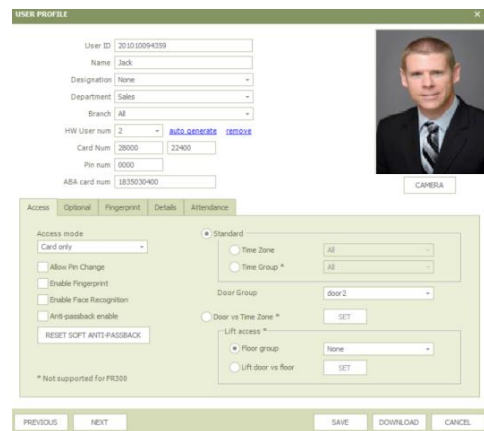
USER PROFILE

User ID 201010094359
Name Jack
Designation None
Department Sales
Branch All
HW User num 2 auto generate remove
Card Num 28000 22400
Pin num 0000
ABA card num 1835030400

CAMERA

Access Optional Fingerprint Details Attendance

Access mode
Card only
Allow Pin Change
Enable Fingerprint
Enable Face Recognition
Anti-passback enable
RESET SOFT ANTI-PASSBACK

Standard
Time Zone All
Time Group * All
Door Group door 2
Door vs Time Zone * SET
Lift access *
Floor group None
Lift door vs floor SET

* Not supported for FR300

PREVIOUS NEXT SAVE DOWNLOAD CANCEL